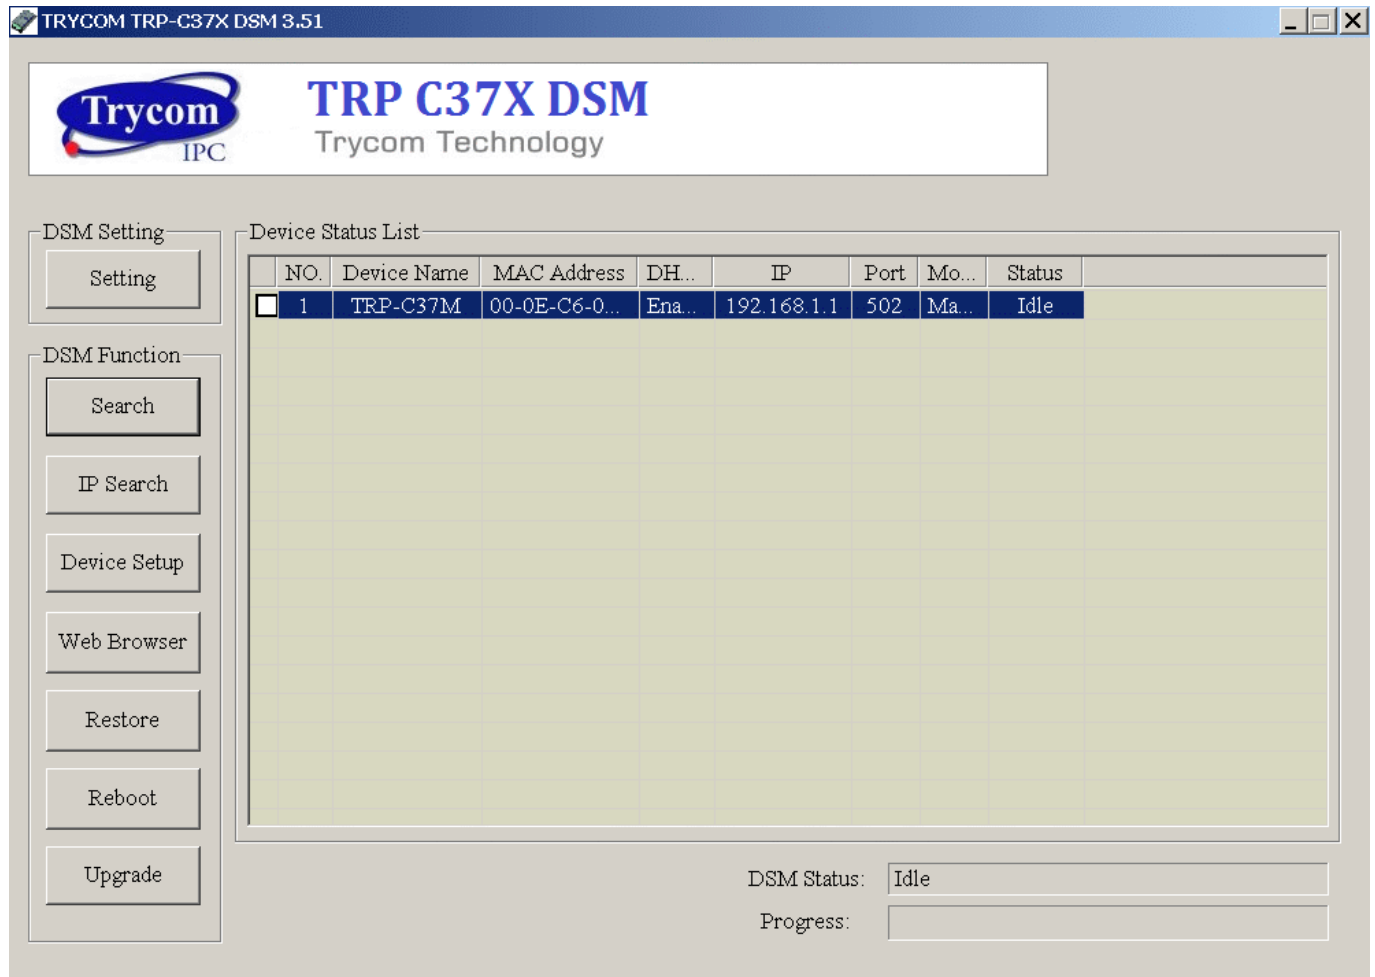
TRYCOM TRP-C37X DSM 3.51

Trycom IPC

TRP C37X DSM
Trycom Technology

DSM Setting
Setting

DSM Function
Search
IP Search
Device Setup
Web Browser
Restore
Reboot
Upgrade

Device Status List

| | NO. | Device Name | MAC Address | DH... | IP | Port | Mo... | Status |
|---|---|---|---|---|---|---|---|---|
| | 1 | TRP-C37M | 00-0E-C6-0... | Ena... | 192.168.1.1 | 502 | Ma... | Idle |

DSM Status: Idle
Progress: